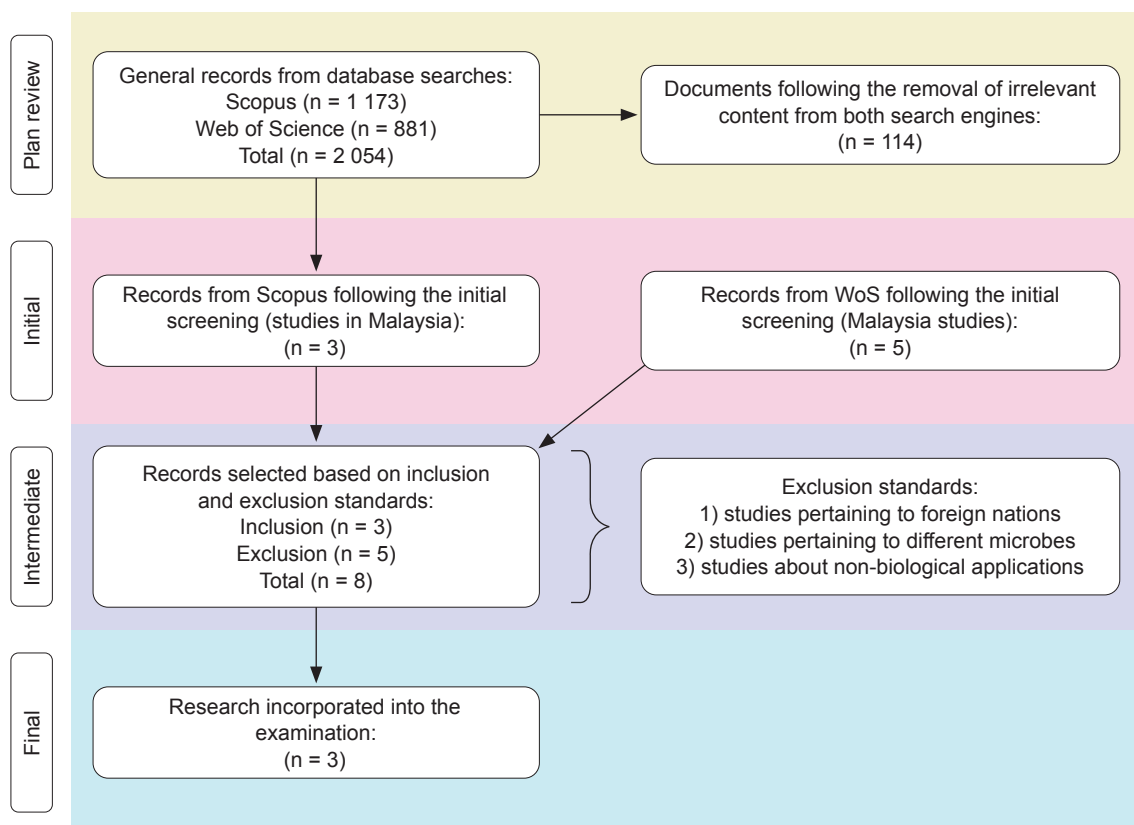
Plan review

General records from database searches:
Scopus (n = 1 173)
Web of Science (n = 881)
Total (n = 2 054)

Documents following the removal of irrelevant content from both search engines:
(n = 114)

Initial

Records from Scopus following the initial screening (studies in Malaysia):
(n = 3)

Records from WoS following the initial screening (Malaysia studies):
(n = 5)

Intermediate

Records selected based on inclusion and exclusion standards:
Inclusion (n = 3)
Exclusion (n = 5)
Total (n = 8)

Exclusion standards:
1) studies pertaining to foreign nations
2) studies pertaining to different microbes
3) studies about non-biological applications

Final

Research incorporated into the examination:
(n = 3)